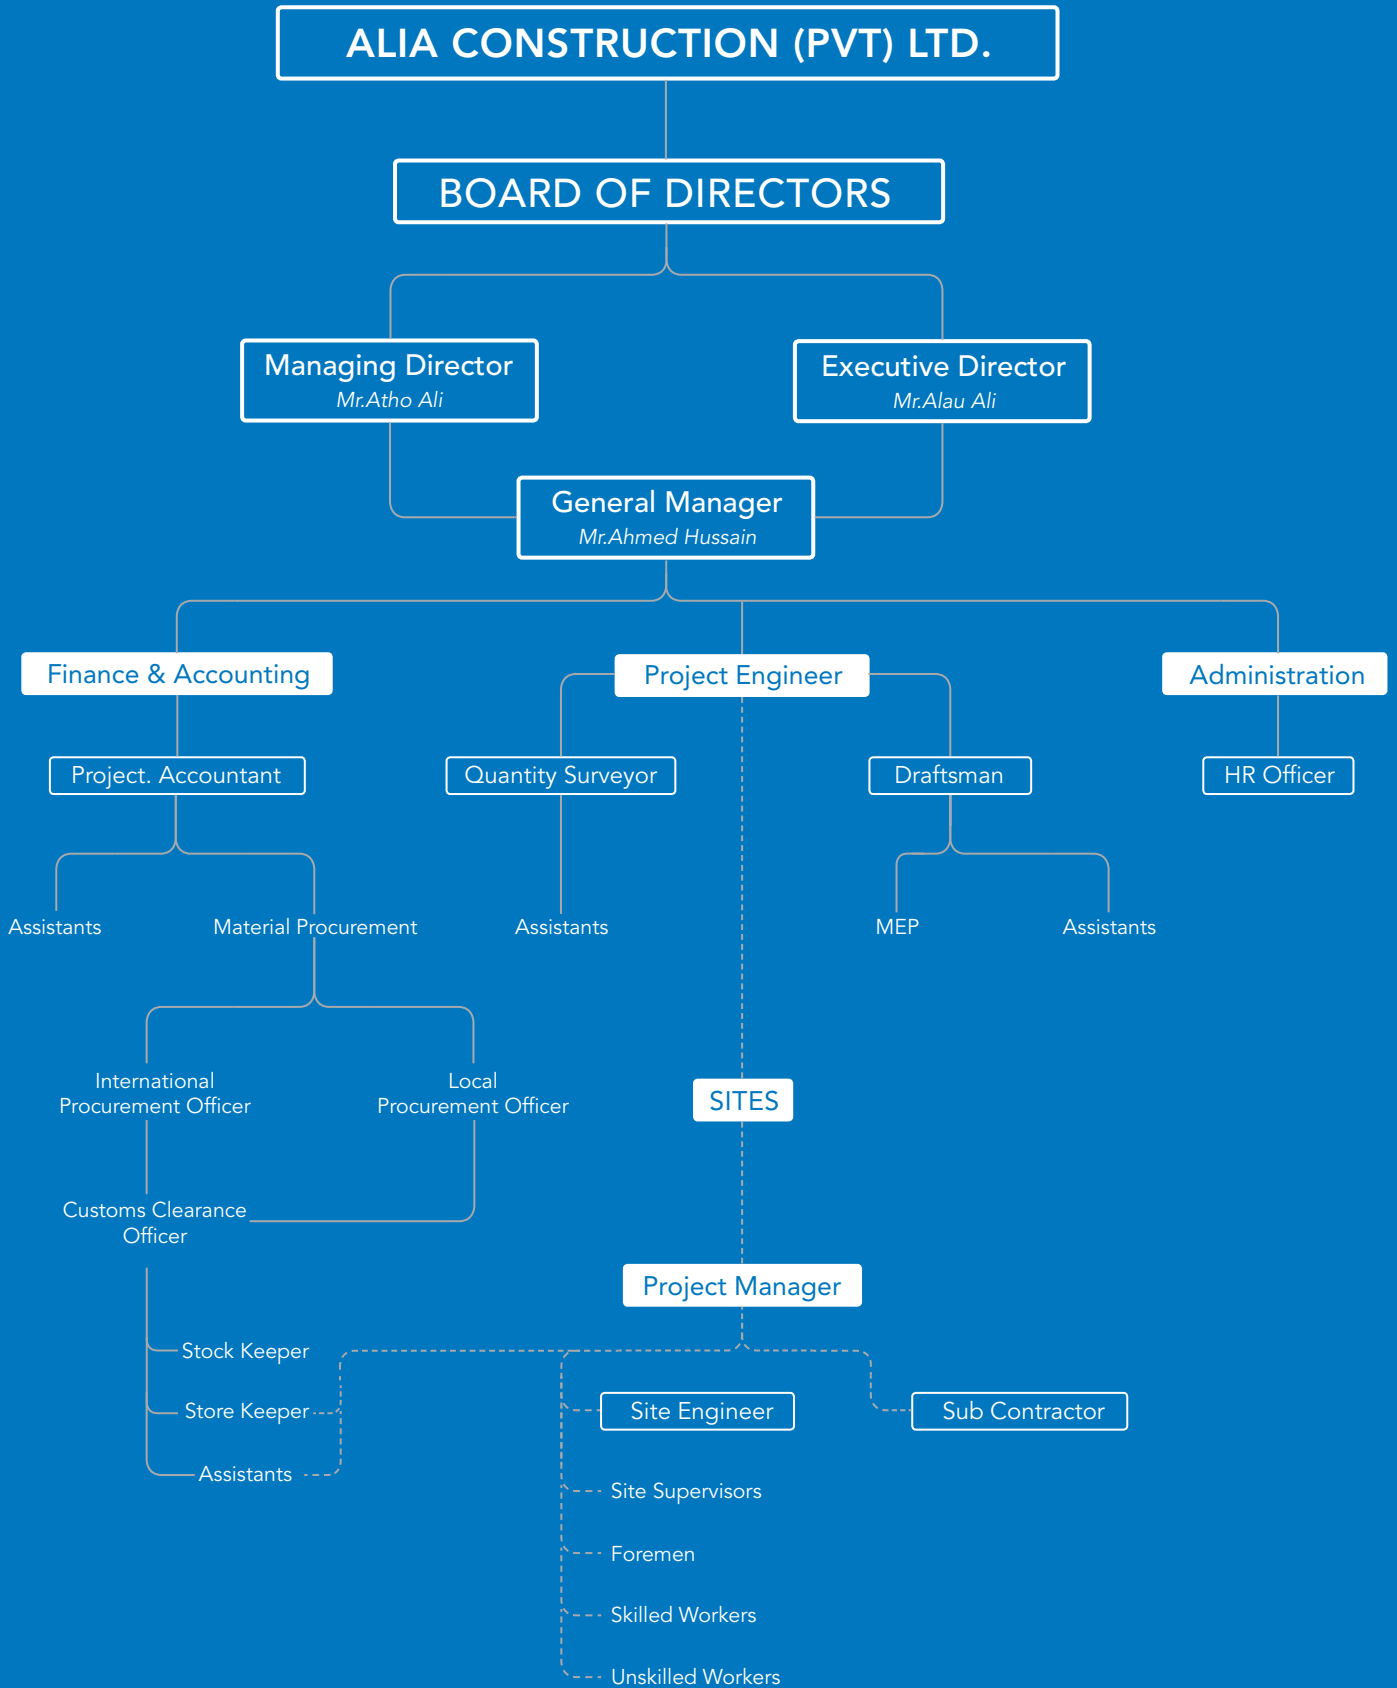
ALIA CONSTRUCTION (PVT) LTD.

BOARD OF DIRECTORS

Managing Director
Mr.Atho Ali

Executive Director
Mr.Alau Ali

General Manager
Mr.Ahmed Hussain

Finance & Accounting

Project Engineer

Administration

Project. Accountant

Quantity Surveyor

Draftsman

HR Officer

Assistants

Material Procurement

Assistants

MEP

Assistants

International Procurement Officer

Local Procurement Officer

SITES

Customs Clearance Officer

Project Manager

Stock Keeper

Store Keeper

Assistants

Site Engineer

Sub Contractor

Site Supervisors

Foremen

Skilled Workers

Unskilled Workers